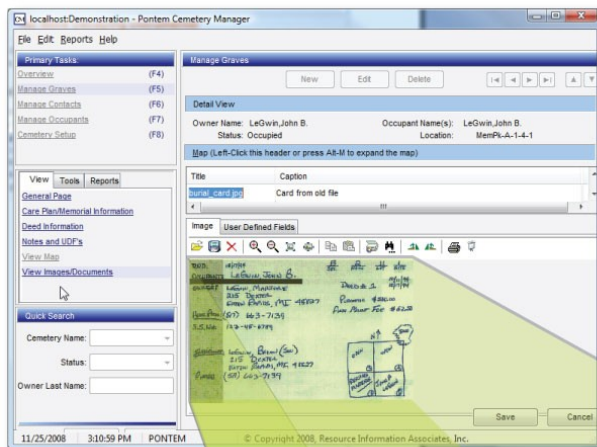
localhost:Demonstration - Pontem Cemetery Manager

File Edit Reports Help

Primary Tasks:
Overview (F4)
Manage Graves (F5)
Manage Contacts (F6)
Manage Occupants (F7)
Cemetery Setup (F8)

View Tools Reports
General Page
Care Plan/Memorial Information
Deed Information
Notes and UDF's
View Map
View Images/Documents

Quick Search
Cemetery Name:
Status:
Owner Last Name:

Manage Graves
New Edit Delete

Detail View
Owner Name: LeGwin,John B.
Status: Occupied
Occupant Name(s): LeGwin,John B.
Location: MemPk-A-1-4-1

Map (Left-Click this header or press Alt-M to expand the map)

| Title | Caption |
|---|---|
| burial_card.jpg | Card from old file |

Image User Defined Fields

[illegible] LeGwin, John B.
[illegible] Manning
215 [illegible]
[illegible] MI 48227
(517) 663-7139
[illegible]

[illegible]
215 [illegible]
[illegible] MI 48227
(517) 663-7139

Save Cancel

11/25/2008 3:10:59 PM PONTEM © Copyright 2008, Resource Information Associates, Inc.